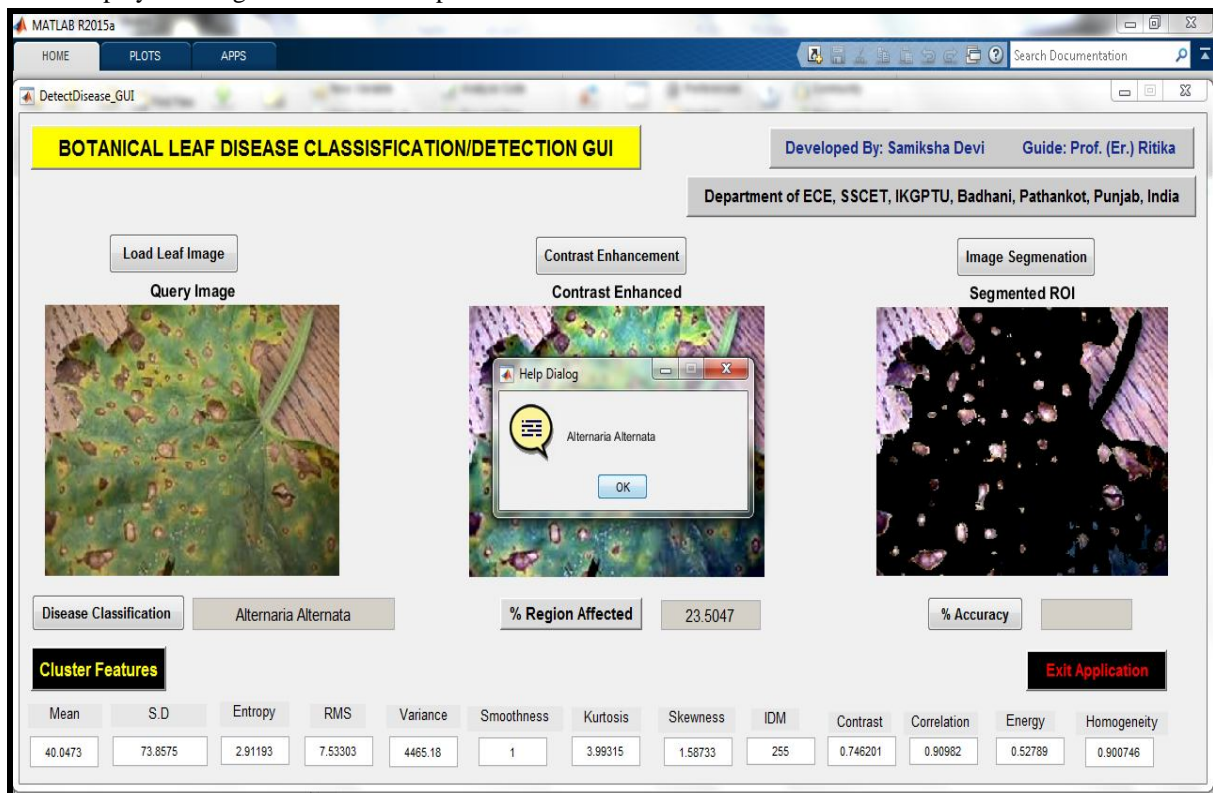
MATLAB R2015a

HOME PLOTS APPS

Search Documentation

DetectDisease_GUI

BOTANICAL LEAF DISEASE CLASSISFICATION/DETECTION GUI

Developed By: Samiksha Devi Guide: Prof. (Er.) Ritika

Department of ECE, SSCET, IKGPTU, Badhani, Pathankot, Punjab, India

Load Leaf Image

Query Image

Contrast Enhancement

Contrast Enhanced

Image Segmenation

Segmented ROI

Help Dialog

Alternaria Alternata

OK

Disease Classification

Alternaria Alternata

% Region Affected

23.5047

% Accuracy

Cluster Features

Exit Application

| Mean | S.D | Entropy | RMS | Variance | Smoothness | Kurtosis | Skewness | IDM | Contrast | Correlation | Energy | Homogeneity |
|---|---|---|---|---|---|---|---|---|---|---|---|---|
| 40.0473 | 73.8575 | 2.91193 | 7.53303 | 4465.18 | 1 | 3.99315 | 1.58733 | 255 | 0.746201 | 0.90982 | 0.52789 | 0.900746 |